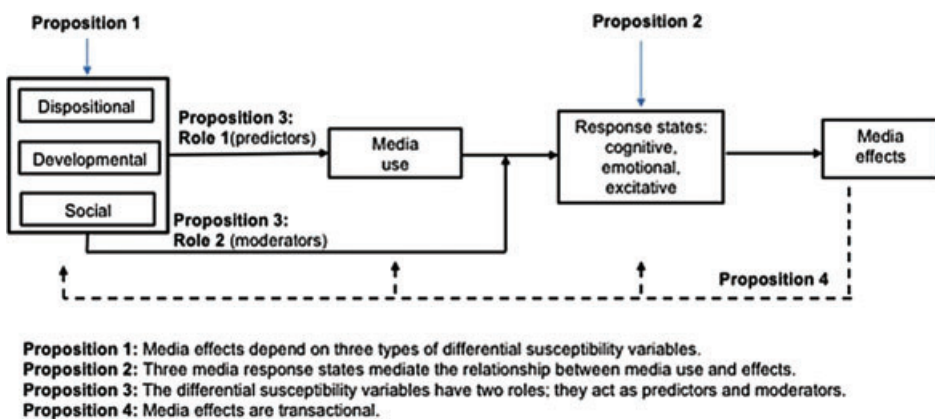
Proposition 1

Proposition 2

Dispositional

Developmental

Social

Proposition 3: Role 1(predictors)

Media use

Response states: cognitive, emotional, excitative

Media effects

Proposition 3: Role 2 (moderators)

Proposition 4

Proposition 1: Media effects depend on three types of differential susceptibility variables.
Proposition 2: Three media response states mediate the relationship between media use and effects.
Proposition 3: The differential susceptibility variables have two roles; they act as predictors and moderators.
Proposition 4: Media effects are transactional.